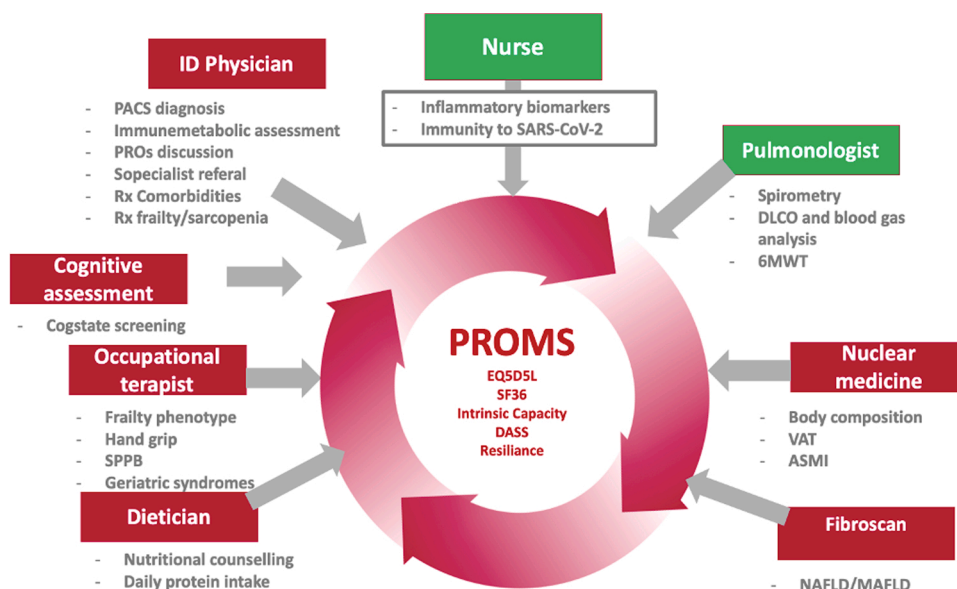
Nurse

- Inflammatory biomarkers
- Immunity to SARS-CoV-2

ID Physician

- PACS diagnosis
- Immunemetabolic assessment
- PROs discussion
- Sopecialist referal
- Rx Comorbidities
- Rx frailty/sarcopenia

Pulmonologist

- Spirometry
- DLCO and blood gas analysis
- 6MWT

Cognitive assessment

- Cogstate screening

Occupational terapist

- Frailty phenotype
- Hand grip
- SPPB
- Geriatric syndromes

PROMS
EQ5D5L
SF36
Intrinsic Capacity
DASS
Resiliance

Nuclear medicine

- Body composition
- VAT
- ASMI

Dietician

- Nutritional counselling
- Daily protein intake

Fibroscan

- NAFLD/MAFLD